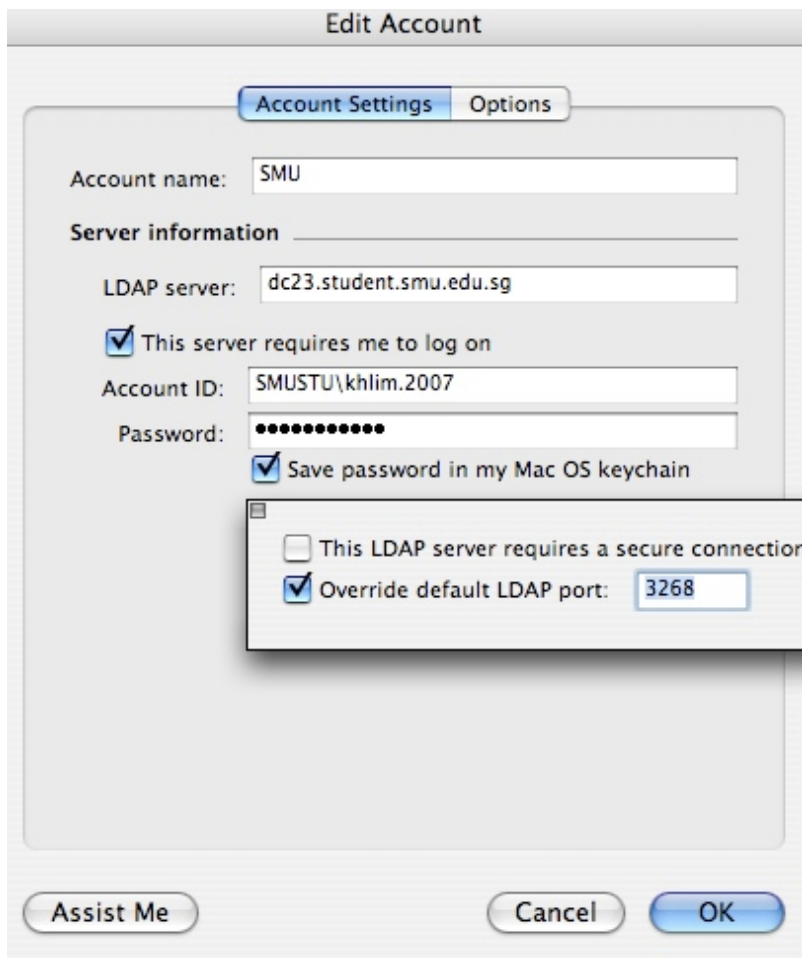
Edit Account

Account Settings | Options

Account name: SMU

Server information

LDAP server: dc23.student.smu.edu.sg

This server requires me to log on

Account ID: SMUSTU\khlim.2007

Password: ••••••••••••

Save password in my Mac OS keychain

This LDAP server requires a secure connectio

Override default LDAP port: 3268

Assist Me

Cancel

OK